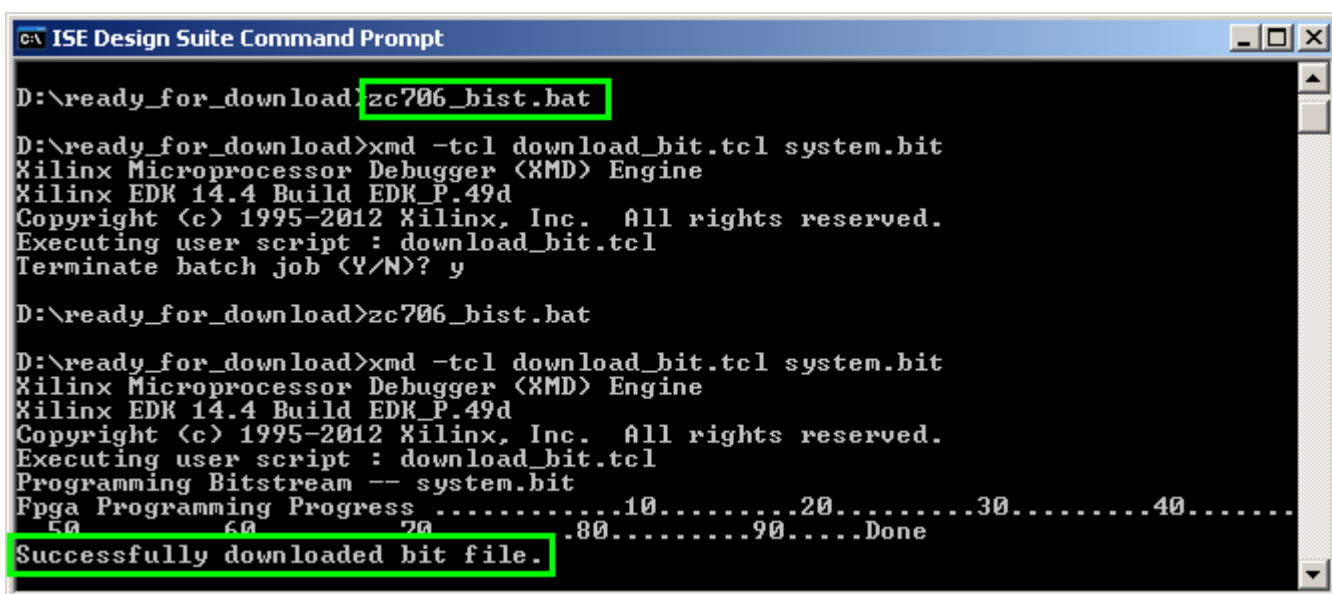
ISE Design Suite Command Prompt

D:\ready_for_download>zc706_bist.bat

D:\ready_for_download>xmd -tcl download_bit.tcl system.bit
Xilinx Microprocessor Debugger (XMD) Engine
Xilinx EDK 14.4 Build EDK_P.49d
Copyright (c) 1995-2012 Xilinx, Inc. All rights reserved.
Executing user script : download_bit.tcl
Terminate batch job (Y/N)? y

D:\ready_for_download>zc706_bist.bat

D:\ready_for_download>xmd -tcl download_bit.tcl system.bit
Xilinx Microprocessor Debugger (XMD) Engine
Xilinx EDK 14.4 Build EDK_P.49d
Copyright (c) 1995-2012 Xilinx, Inc. All rights reserved.
Executing user script : download_bit.tcl
Programming Bitstream -- system.bit
Fpga Programming Progress ..........10.........20.........30.........40.......
..50.........60.........70.........80.........90.....Done
Successfully downloaded bit file.